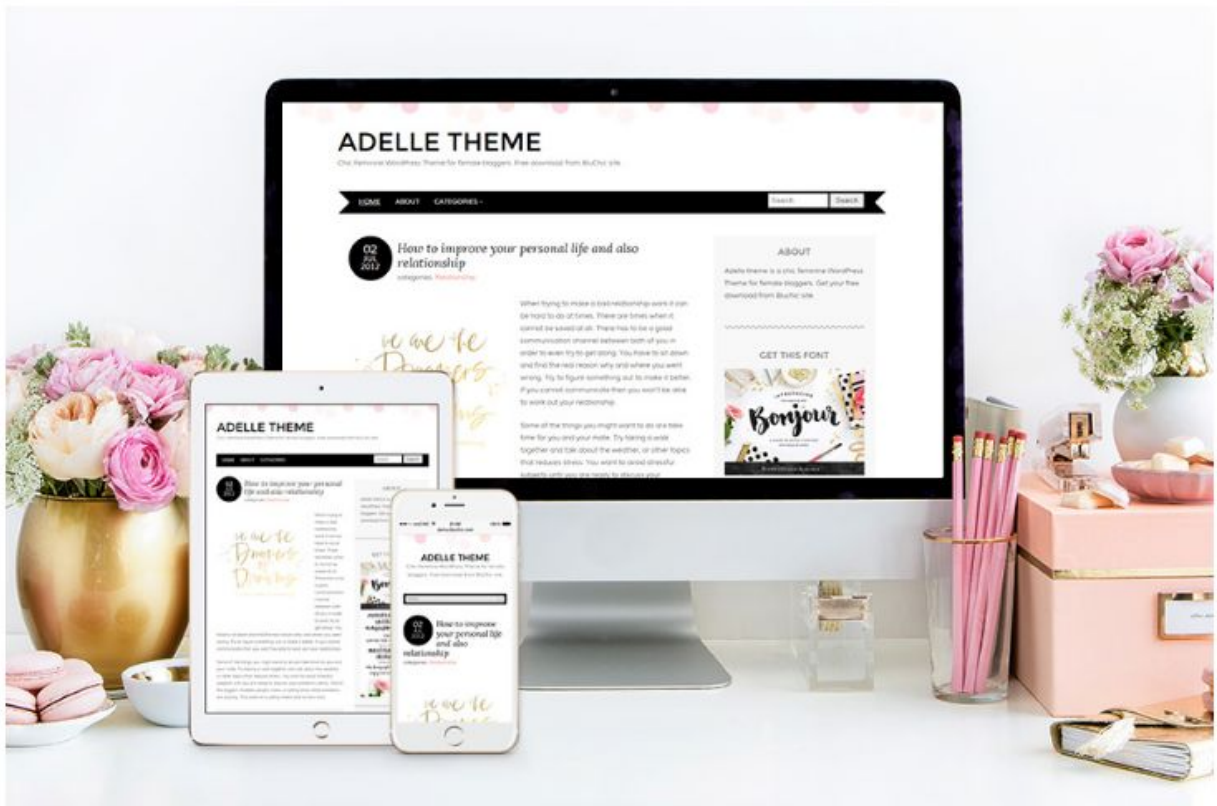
ADELLE THEME

Chic Feminine WordPress Theme for female bloggers. Free download from BluChic site

HOME ABOUT CATEGORIES

Search

02 JUL 2012

How to improve your personal life and also relationship

categories: Relationship

When trying to make a bad relationship work it can be hard to do at times. There are times when it cannot be saved at all. There has to be a good communication channel between both of you in order to even try to get along. You have to sit down and find the real reason why and where you went wrong. Try to figure something out to make it better. If you cannot communicate then you won't be able to work out your relationship.

Some of the things you might want to do are take time for you and your mate. Try taking a walk together and talk about the weather, or other topics that reduces stress. You want to avoid stressful subjects until you are ready to discuss your

ABOUT

Adelle theme is a chic feminine WordPress Theme for female bloggers. Get your free download from BluChic site.

GET THIS FONT

Bonjour

ADELLE THEME

HOME ABOUT CATEGORIES

How to improve your personal life and also relationship

ADELLE THEME

02 JUL 2012

How to improve your personal life and also relationship

categories: Relationship